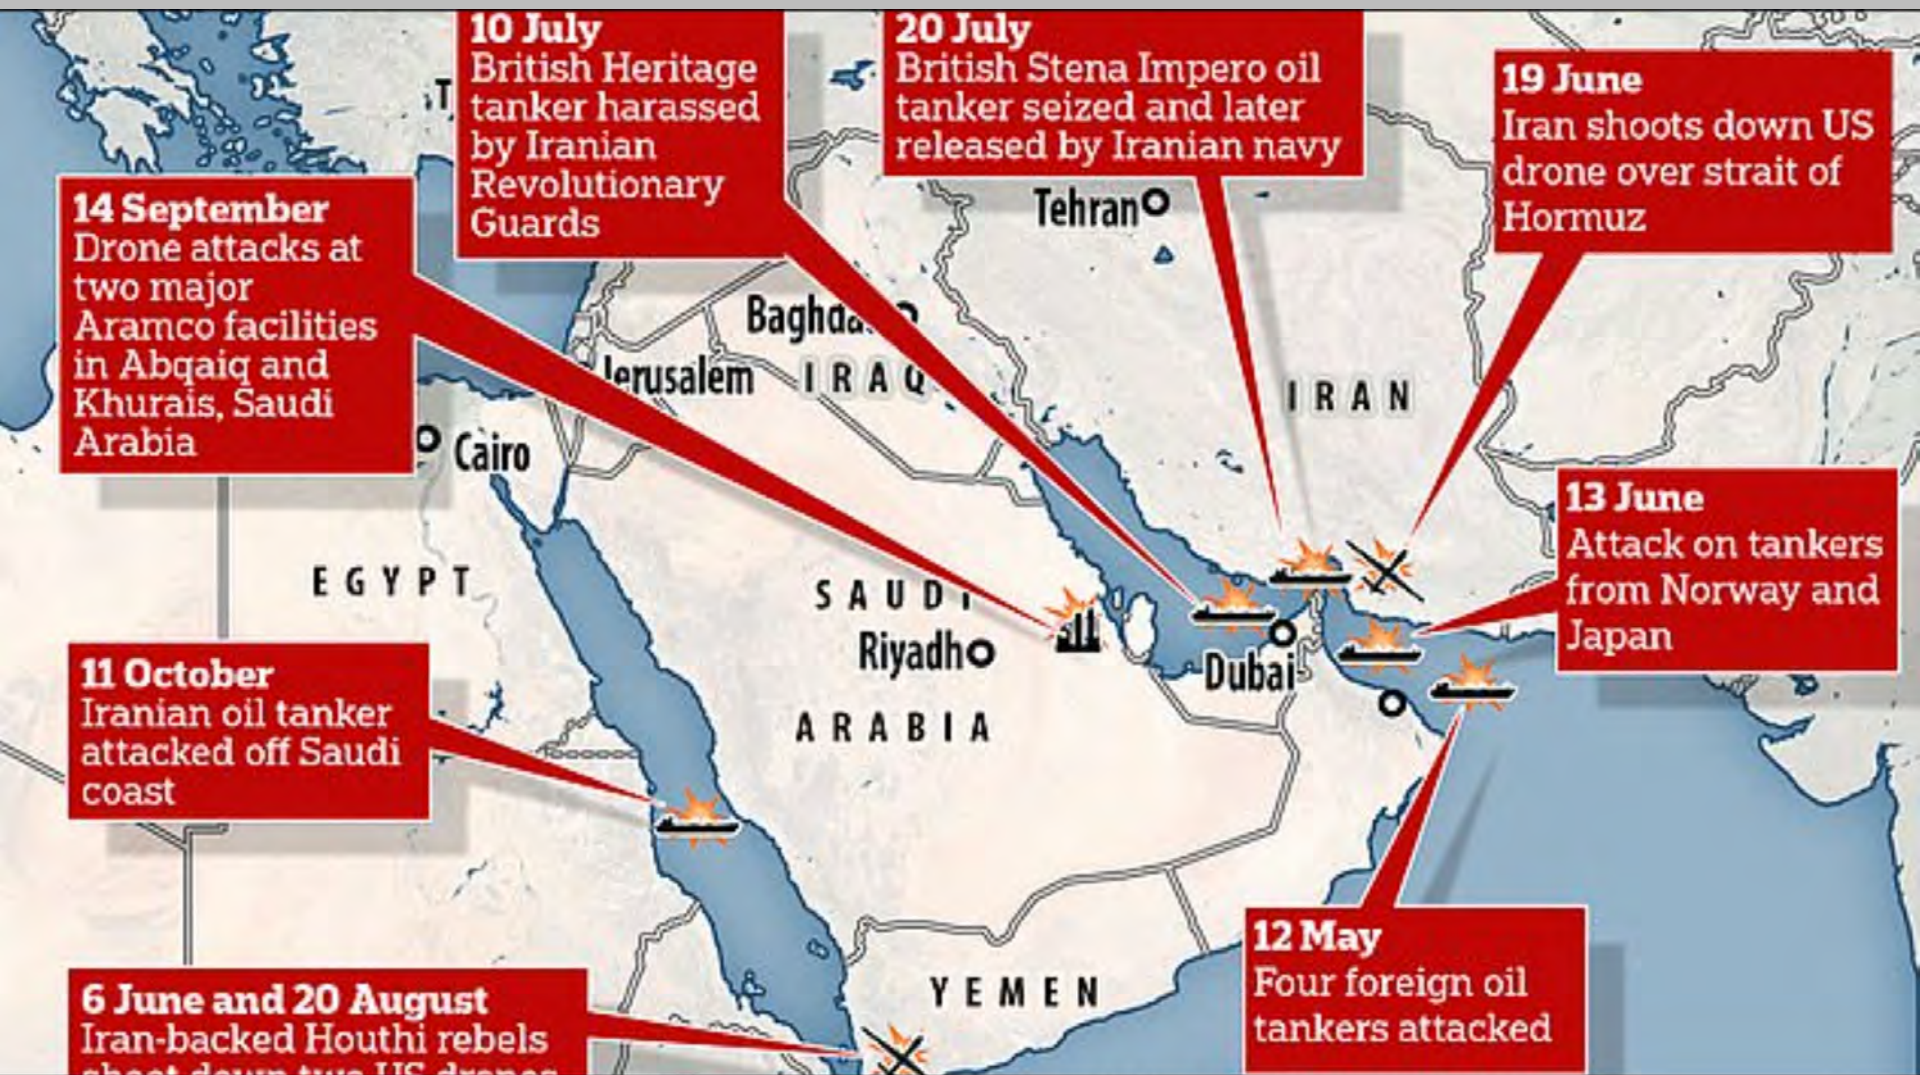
10 July
British Heritage tanker harassed by Iranian Revolutionary Guards

20 July
British Stena Impero oil tanker seized and later released by Iranian navy

19 June
Iran shoots down US drone over strait of Hormuz

14 September
Drone attacks at two major Aramco facilities in Abqaiq and Khurais, Saudi Arabia

Tehran

Baghda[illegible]

Jerusalem

IRAQ

IRAN

Cairo

EGYPT

SAUDI

Riyadh

ARABIA

Dubai

13 June
Attack on tankers from Norway and Japan

11 October
Iranian oil tanker attacked off Saudi coast

YEMEN

12 May
Four foreign oil tankers attacked

6 June and 20 August
Iran-backed Houthi rebels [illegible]